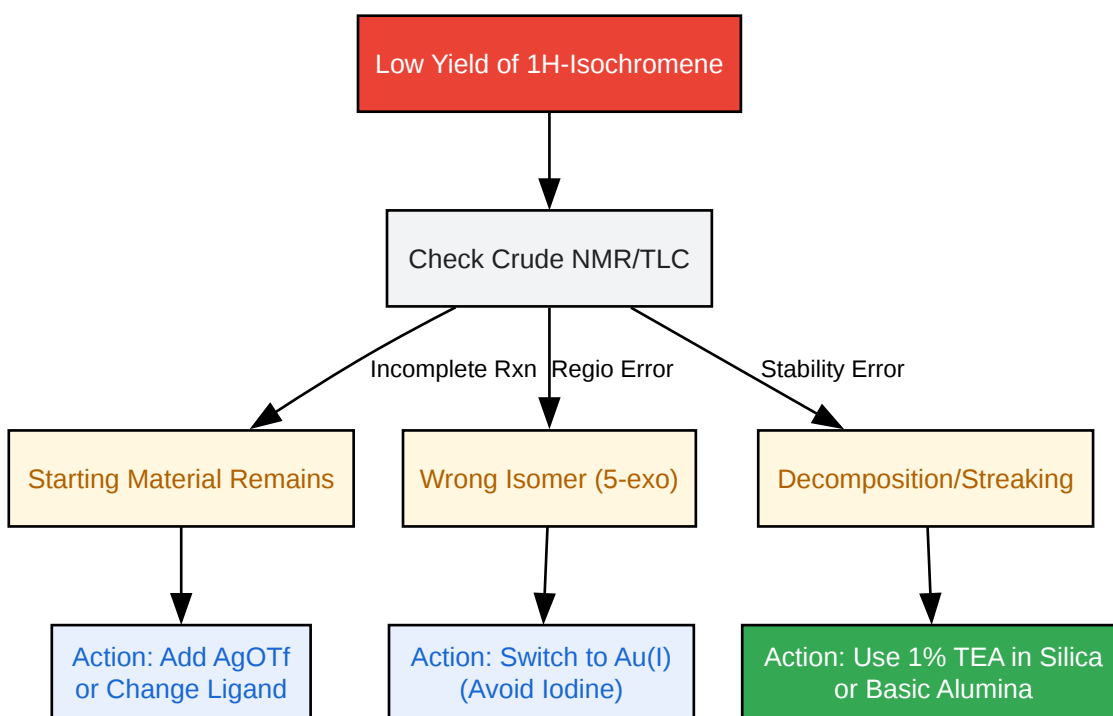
Low Yield of 1H-Isochromene

Check Crude NMR/TLC

Incomplete Rxn

Regio Error

Stability Error

Starting Material Remains

Wrong Isomer (5-exo)

Decomposition/Streaking

Action: Add AgOTf or Change Ligand

Action: Switch to Au(I) (Avoid Iodine)

Action: Use 1% TEA in Silica or Basic Alumina